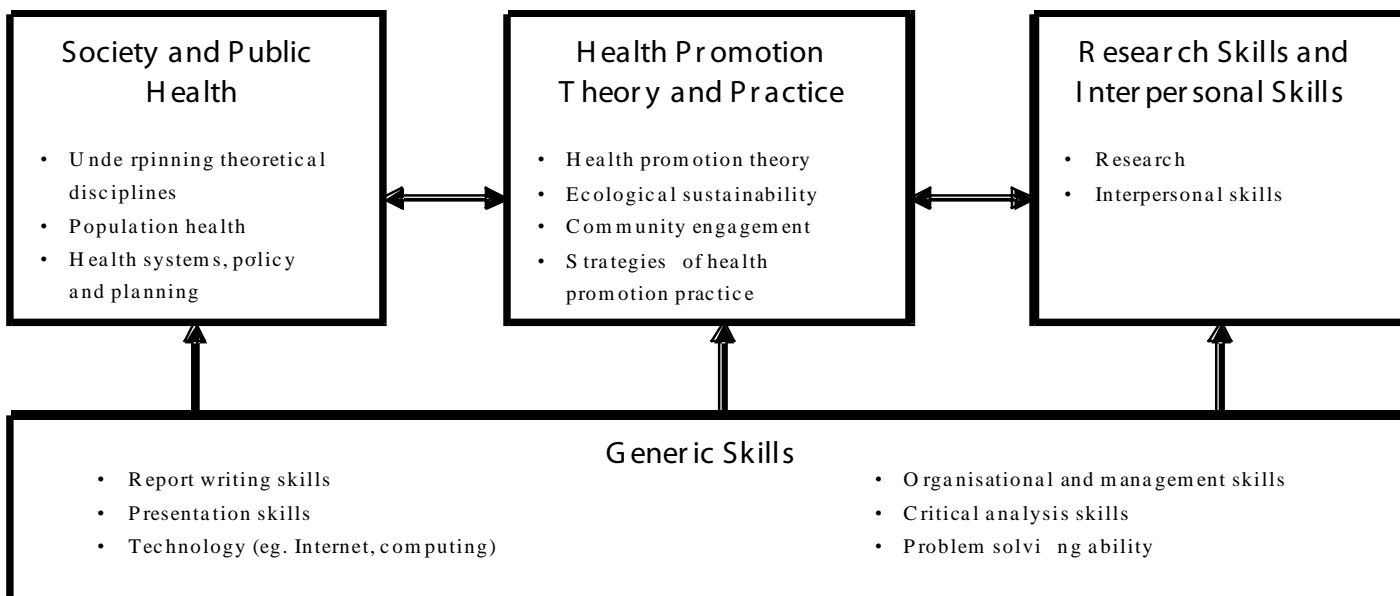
Society and Public Health

- Underpinning theoretical disciplines
- Population health
- Health systems, policy and planning

Health Promotion Theory and Practice

- Health promotion theory
- Ecological sustainability
- Community engagement
- Strategies of health promotion practice

Research Skills and Interpersonal Skills

- Research
- Interpersonal skills

Generic Skills

- Report writing skills
- Presentation skills
- Technology (eg. Internet, computing)

- Organisational and management skills
- Critical analysis skills
- Problem solvi ng ability